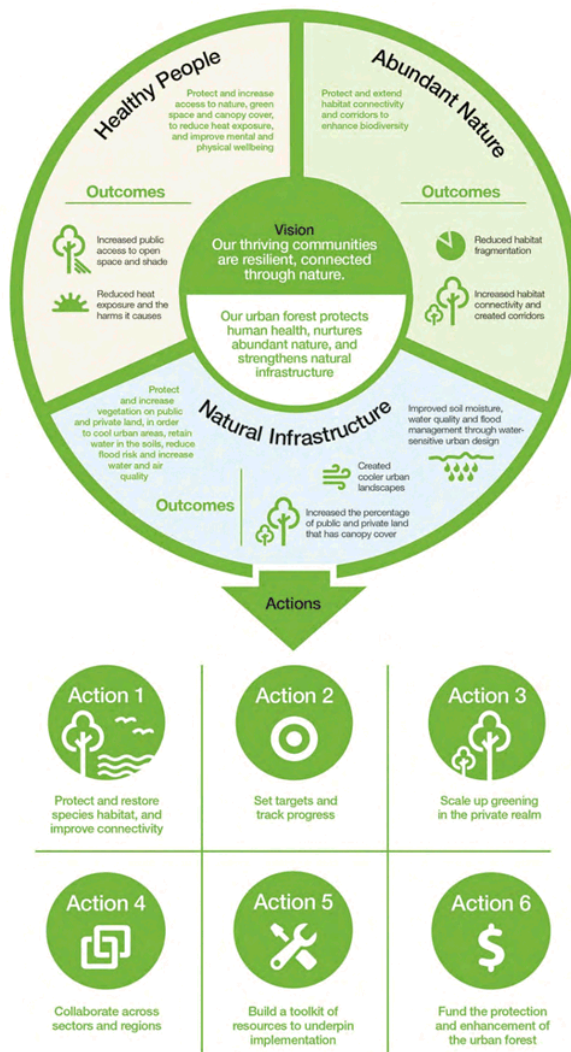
Healthy People

Protect and increase access to nature, green space and canopy cover, to reduce heat exposure, and improve mental and physical wellbeing

Outcomes

Increased public access to open space and shade

Reduced heat exposure and the harms it causes

Abundant Nature

Protect and extend habitat connectivity and corridors to enhance biodiversity

Outcomes

Reduced habitat fragmentation

Increased habitat connectivity and created corridors

Vision
Our thriving communities are resilient, connected through nature.

Our urban forest protects human health, nurtures abundant nature, and strengthens natural infrastructure

Natural Infrastructure

Protect and increase vegetation on public and private land, in order to cool urban areas, retain water in the soils, reduce flood risk and increase water and air quality

Improved soil moisture, water quality and flood management through water-sensitive urban design

Outcomes

Created cooler urban landscapes

Increased the percentage of public and private land that has canopy cover

Actions

Action 1
Protect and restore species habitat, and improve connectivity

Action 2
Set targets and track progress

Action 3
Scale up greening in the private realm

Action 4
Collaborate across sectors and regions

Action 5
Build a toolkit of resources to underpin implementation

Action 6
$
Fund the protection and enhancement of the urban forest